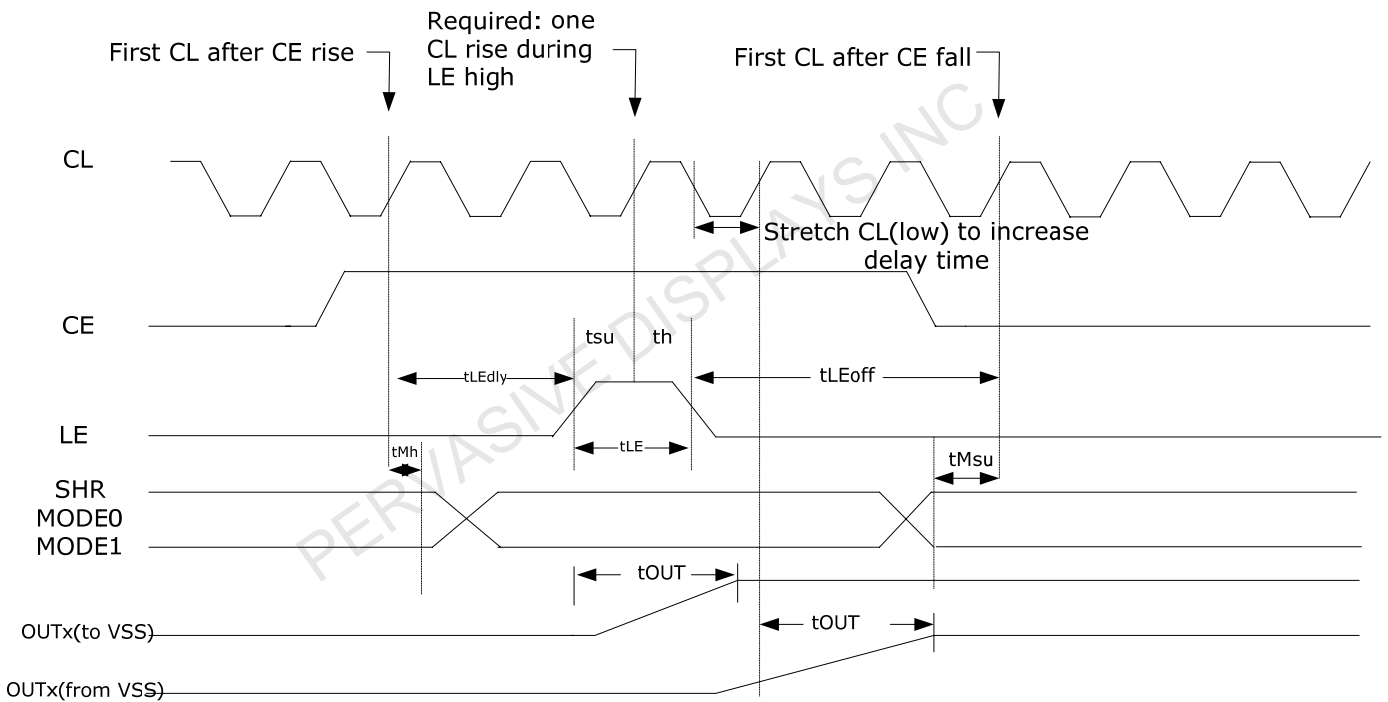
First CL after CE rise

Required: one CL rise during LE high

First CL after CE fall

CL

Stretch CL(low) to increase delay time

CE

tsu

th

tLEdly

tLEoff

LE

tLE

tMh

tMsu

SHR
MODE0
MODE1

tOUT

OUTx(to VSS)

tOUT

OUTx(from VSS)

PERVASIVE DISPLAYS INC